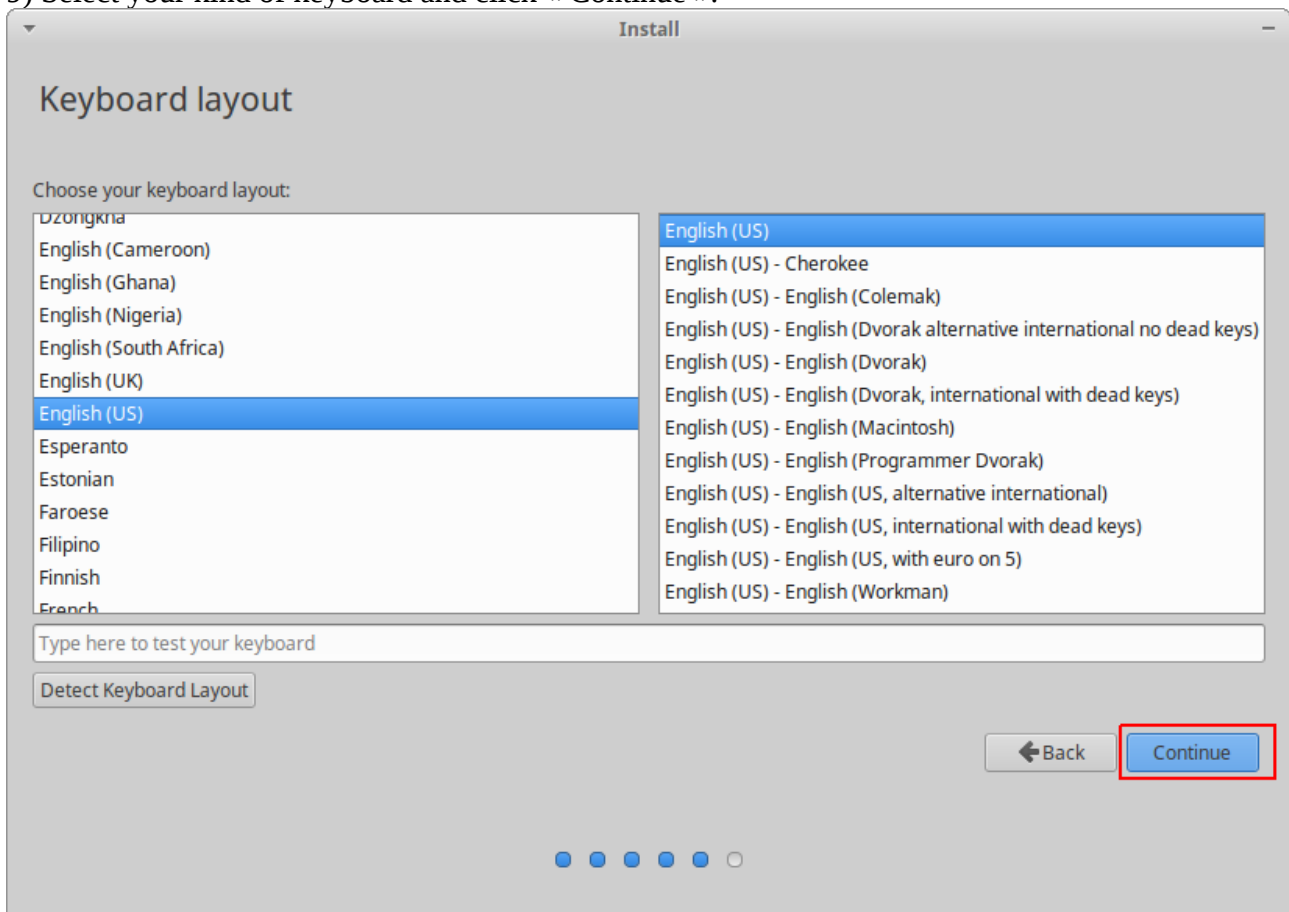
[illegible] Select your kind of keyboard and click « Continue ».

Install

Keyboard layout

Choose your keyboard layout:

Dzongkha
English (Cameroon)
English (Ghana)
English (Nigeria)
English (South Africa)
English (UK)
English (US)
Esperanto
Estonian
Faroese
Filipino
Finnish
French

English (US)
English (US) - Cherokee
English (US) - English (Colemak)
English (US) - English (Dvorak alternative international no dead keys)
English (US) - English (Dvorak)
English (US) - English (Dvorak, international with dead keys)
English (US) - English (Macintosh)
English (US) - English (Programmer Dvorak)
English (US) - English (US, alternative international)
English (US) - English (US, international with dead keys)
English (US) - English (US, with euro on 5)
English (US) - English (Workman)

Type here to test your keyboard

Detect Keyboard Layout

Back

Continue